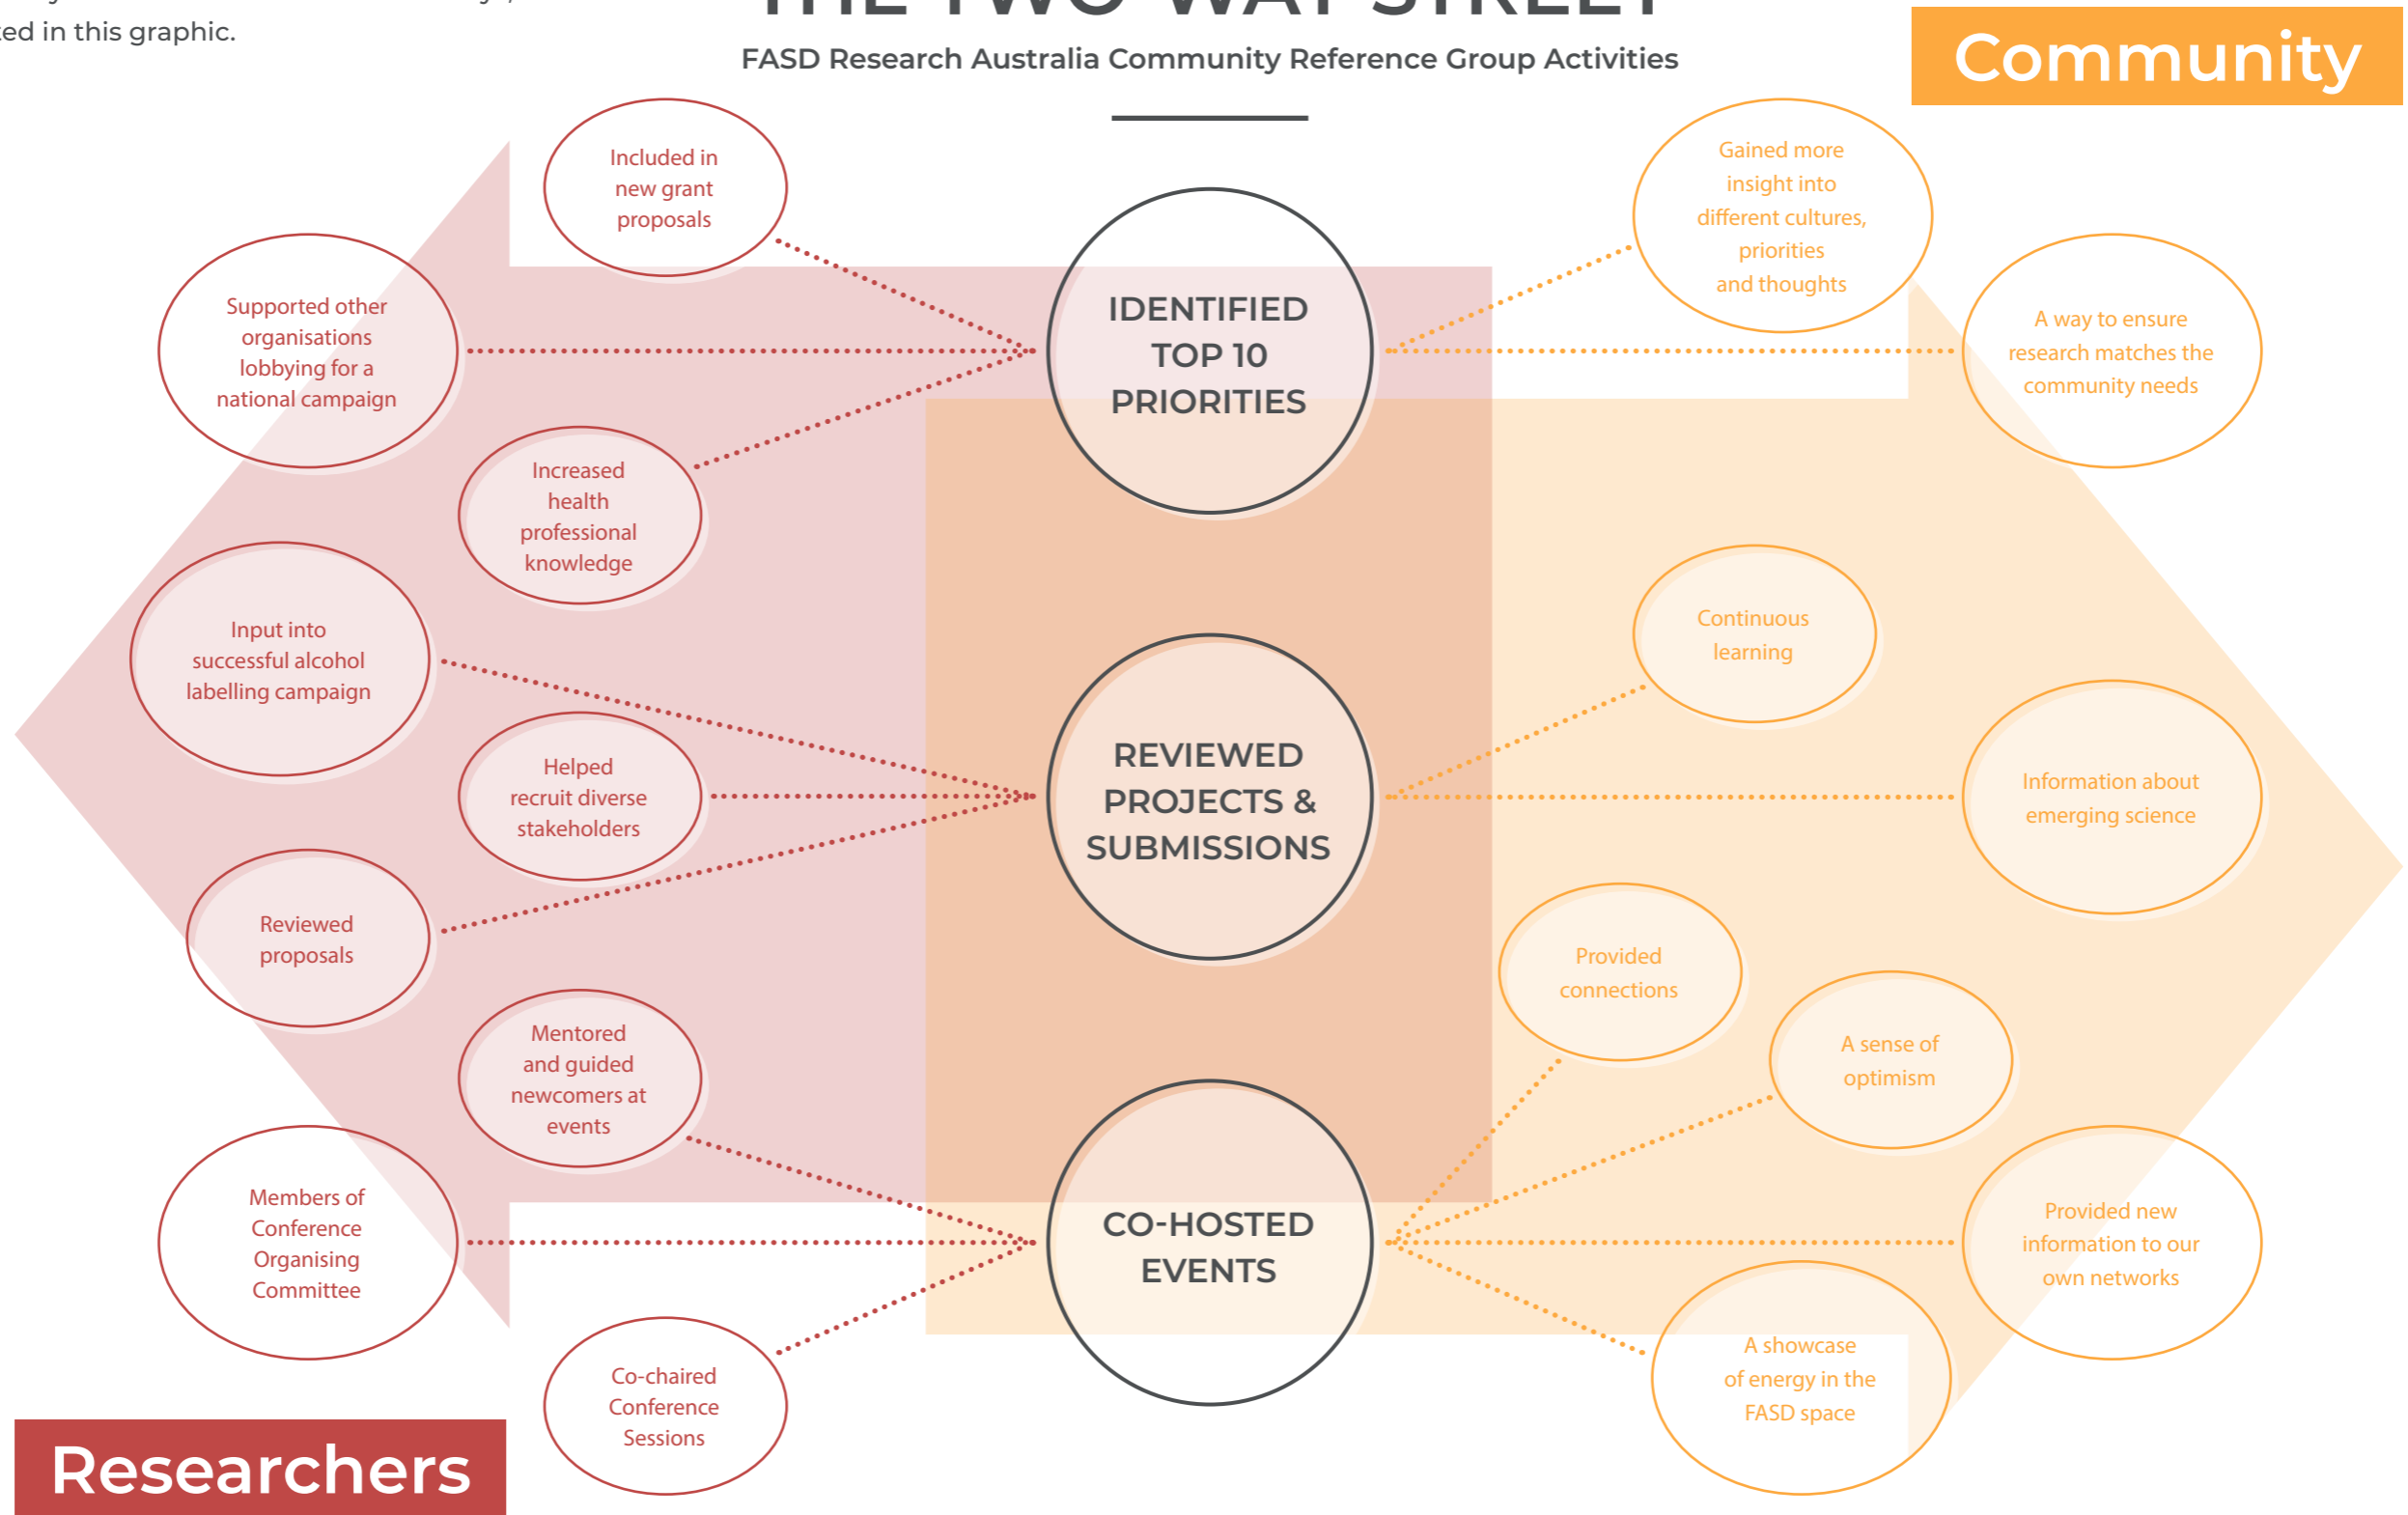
ted in this graphic.

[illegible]

FASD Research Australia Community Reference Group Activities

Community

Included in new grant proposals

Supported other organisations lobbying for a national campaign

Increased health professional knowledge

Input into successful alcohol labelling campaign

Helped recruit diverse stakeholders

Reviewed proposals

Mentored and guided newcomers at events

Members of Conference Organising Committee

Co-chaired Conference Sessions

IDENTIFIED TOP 10 PRIORITIES

REVIEWED PROJECTS & SUBMISSIONS

CO-HOSTED EVENTS

Gained more insight into different cultures, priorities and thoughts

A way to ensure research matches the community needs

Continuous learning

Information about emerging science

Provided connections

A sense of optimism

Provided new information to our own networks

A showcase of energy in the FASD space

Researchers